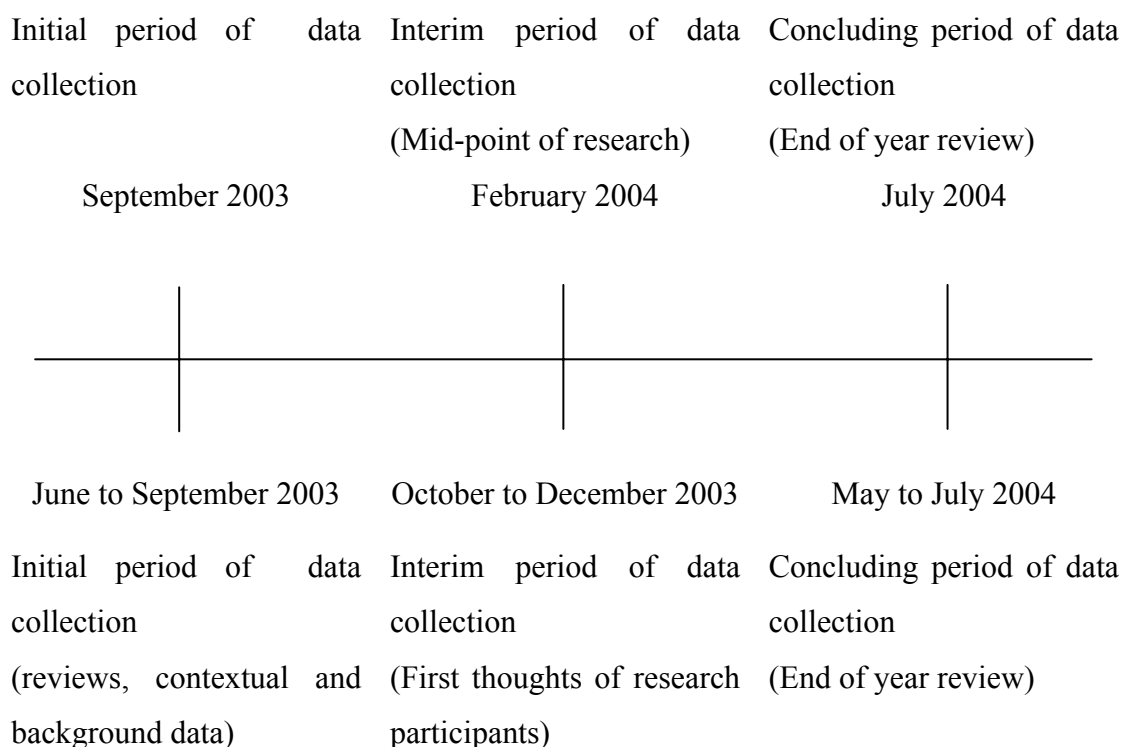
Initial period of data collection

September 2003

Interim period of data collection
(Mid-point of research)

February 2004

Concluding period of data collection
(End of year review)

July 2004

June to September 2003

Initial period of data collection
(reviews, contextual and background data)

October to December 2003

Interim period of data collection
(First thoughts of research participants)

May to July 2004

Concluding period of data collection
(End of year review)